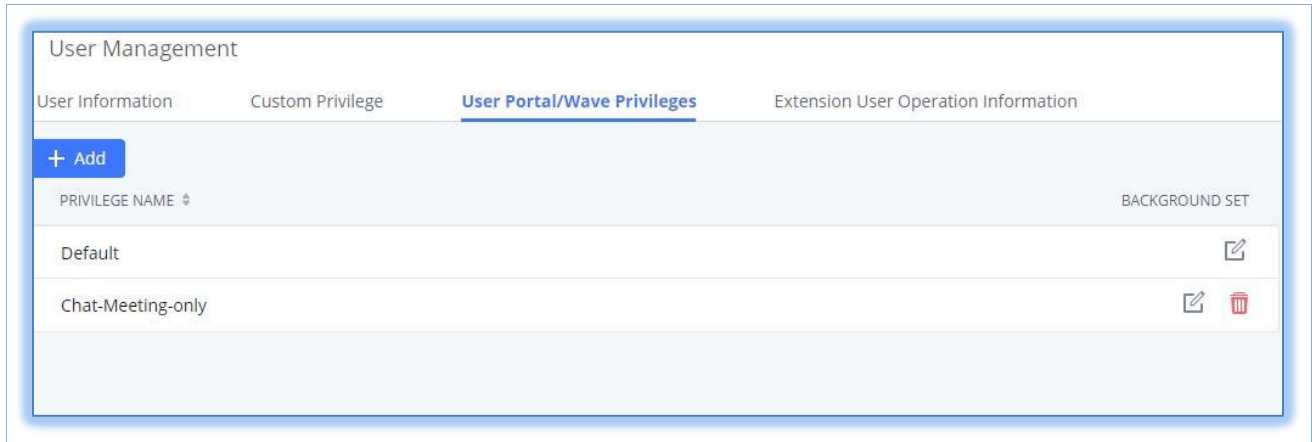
User Management

User Information | Custom Privilege | User Portal/Wave Privileges | Extension User Operation Information

+ Add

| PRIVILEGE NAME | BACKGROUND SET |
|---|---|
| Default | |
| Chat-Meeting-only | |